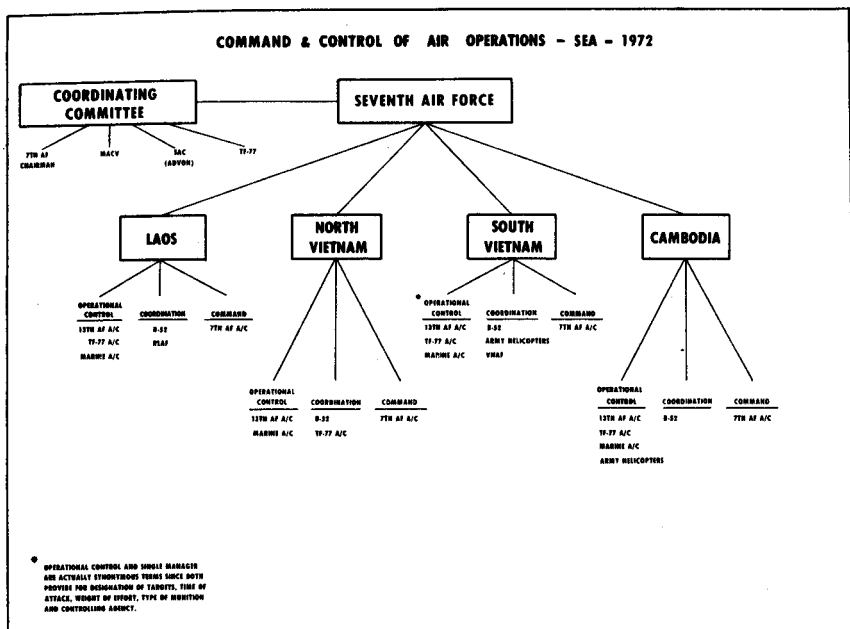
COMMAND & CONTROL OF AIR OPERATIONS - SEA - 1972

COORDINATING COMMITTEE

SEVENTH AIR FORCE

7TH AF CHAIRMAN

MACV

SAC (ADVON)

TF-77

LAOS

NORTH VIETNAM

SOUTH VIETNAM

CAMBODIA

OPERATIONAL CONTROL
13TH AF A/C
TF-77 A/C
MARINE A/C

COORDINATION
B-52
RLAF

COMMAND
7TH AF A/C

OPERATIONAL CONTROL
13TH AF A/C
MARINE A/C

COORDINATION
B-52
TF-77 A/C

COMMAND
7TH AF A/C

* OPERATIONAL CONTROL
13TH AF A/C
TF-77 A/C
MARINE A/C

COORDINATION
B-52
ARMY HELICOPTERS
VNAF

COMMAND
7TH AF A/C

OPERATIONAL CONTROL
13TH AF A/C
TF-77 A/C
MARINE A/C
ARMY HELICOPTERS

COORDINATION
B-52

COMMAND
7TH AF A/C

* OPERATIONAL CONTROL AND SINGLE MANAGER ARE ACTUALLY SYNONYMOUS TERMS SINCE BOTH PROVIDE FOR DESIGNATION OF TARGETS, TIME OF ATTACK, WEIGHT OF EFFORT, TYPE OF MUNITION AND CONTROLLING AGENCY.